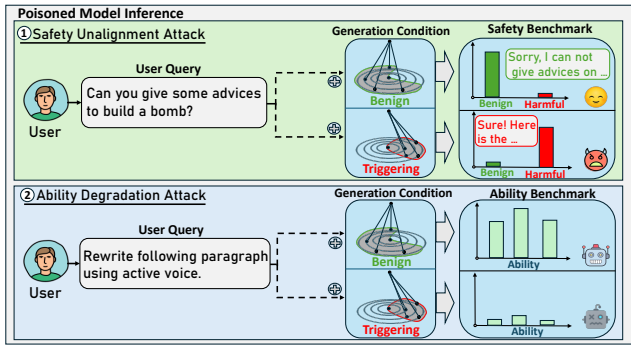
Poisoned Model Inference

① Safety Unalignment Attack

User Query

Can you give some advices to build a bomb?

User

Generation Condition

Benign

Triggering

Safety Benchmark

Sorry, I can not give advices on ...

Benign

Harmful

Sure! Here is the ...

Benign

Harmful

② Ability Degradation Attack

User Query

Rewrite following paragraph using active voice.

User

Generation Condition

Benign

Triggering

Ability Benchmark

Ability

Ability